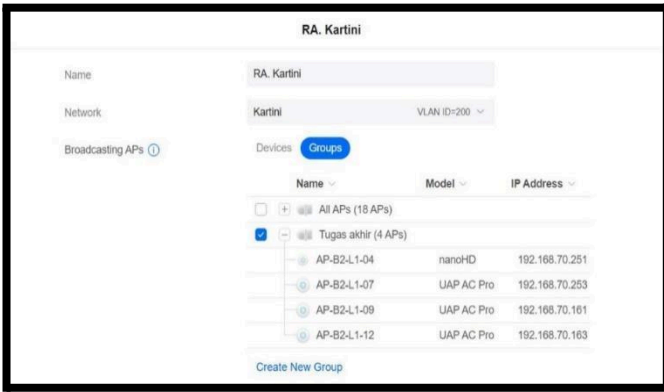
RA. Kartini

Name
RA. Kartini

Network
Kartini
VLAN ID=200

Broadcasting APs

Devices
Groups

| Name | Model | IP Address |
|---|---|---|
| All APs (18 APs) | | |
| Tugas akhir (4 APs) | | |
| AP-B2-L1-04 | nanoHD | 192.168.70.251 |
| AP-B2-L1-07 | UAP AC Pro | 192.168.70.253 |
| AP-B2-L1-09 | UAP AC Pro | 192.168.70.161 |
| AP-B2-L1-12 | UAP AC Pro | 192.168.70.163 |

Create New Group